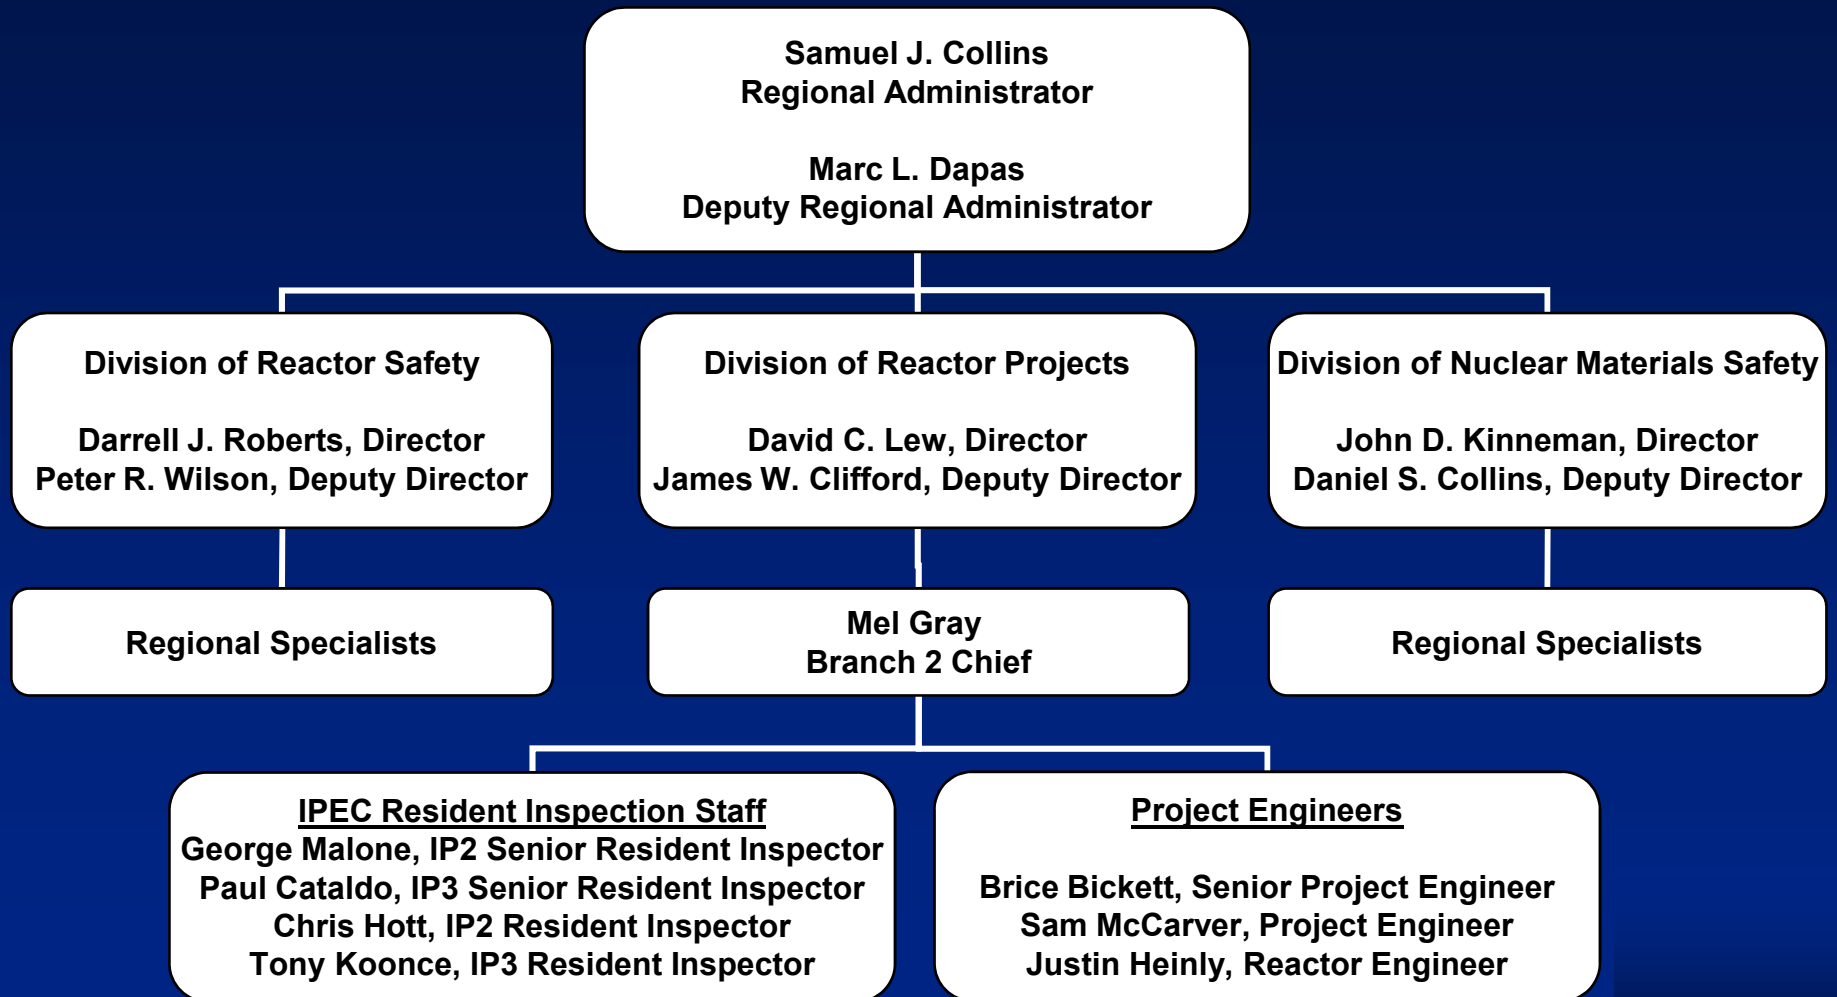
Samuel J. Collins
Regional Administrator

Marc L. Dapas
Deputy Regional Administrator

Division of Reactor Safety

Darrell J. Roberts, Director
Peter R. Wilson, Deputy Director

Division of Reactor Projects

David C. Lew, Director
James W. Clifford, Deputy Director

Division of Nuclear Materials Safety

John D. Kinneman, Director
Daniel S. Collins, Deputy Director

Regional Specialists

Mel Gray
Branch 2 Chief

Regional Specialists

IPEC Resident Inspection Staff
George Malone, IP2 Senior Resident Inspector
Paul Cataldo, IP3 Senior Resident Inspector
Chris Hott, IP2 Resident Inspector
Tony Koonce, IP3 Resident Inspector

Project Engineers

Brice Bickett, Senior Project Engineer
Sam McCarver, Project Engineer
Justin Heinly, Reactor Engineer